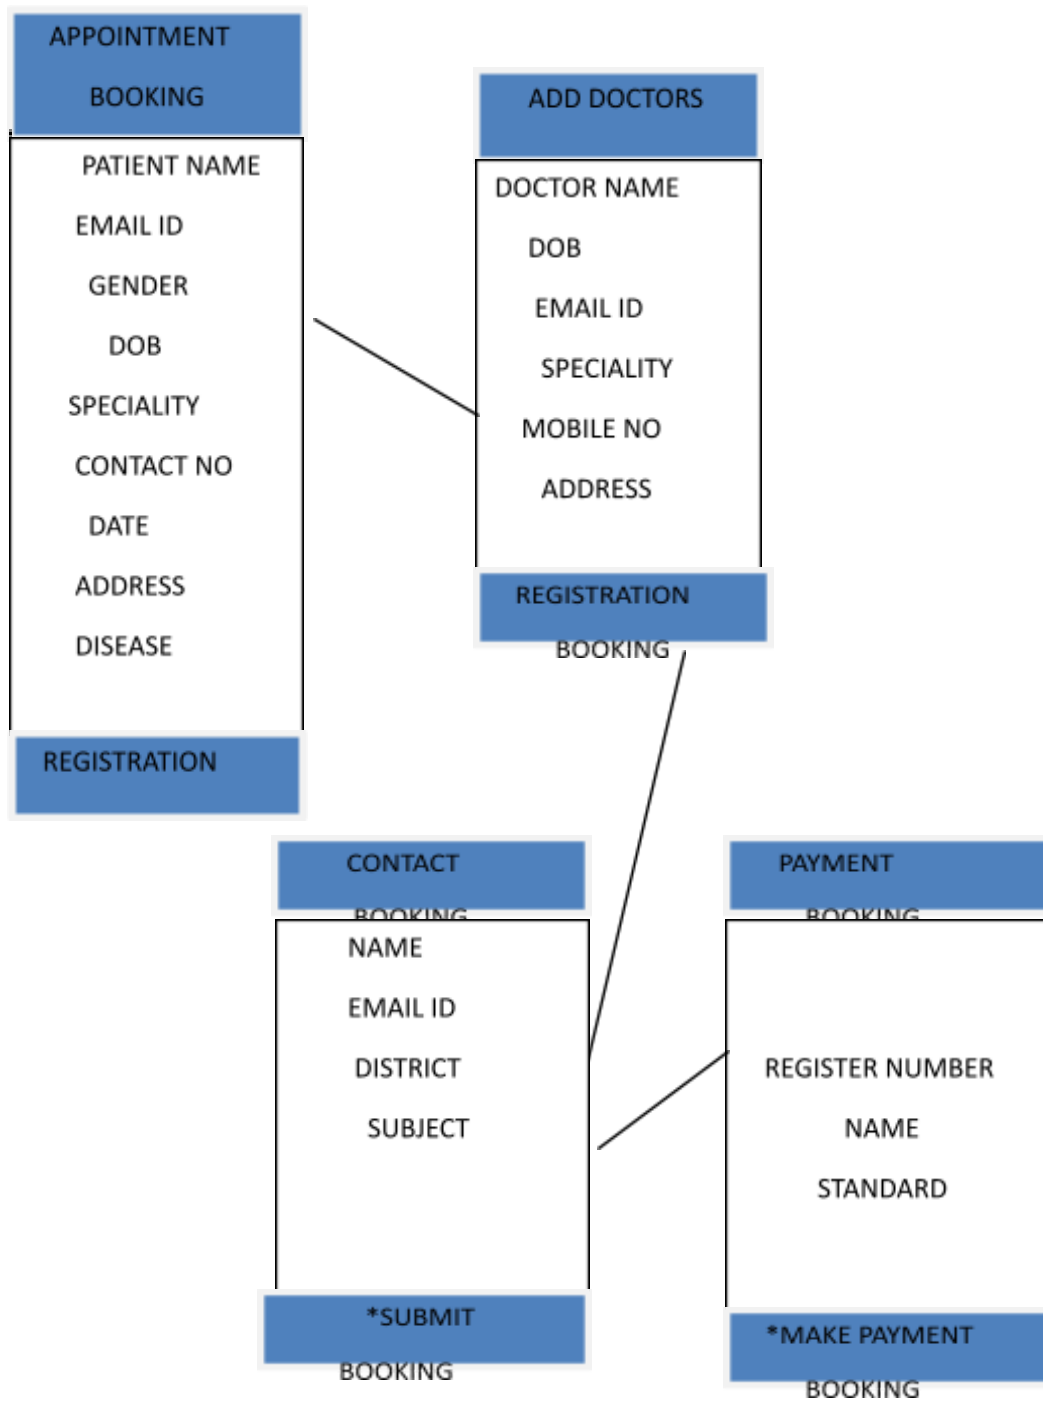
APPOINTMENT

BOOKING

PATIENT NAME

EMAIL ID

GENDER

DOB

SPECIALITY

CONTACT NO

DATE

ADDRESS

DISEASE

REGISTRATION

ADD DOCTORS

DOCTOR NAME

DOB

EMAIL ID

SPECIALITY

MOBILE NO

ADDRESS

REGISTRATION

BOOKING

CONTACT

BOOKING

NAME

EMAIL ID

DISTRICT

SUBJECT

*SUBMIT

BOOKING

PAYMENT

BOOKING

REGISTER NUMBER

NAME

STANDARD

*MAKE PAYMENT

BOOKING